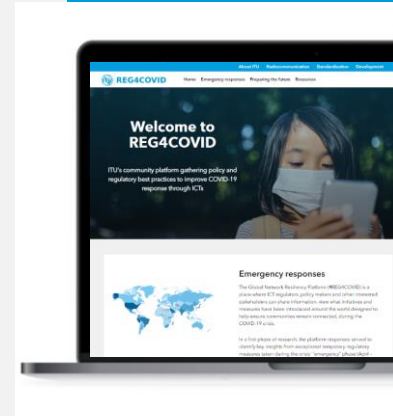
About ITU Radiocommunication Standardization Development

REG4COVID

Home Emergency responses Preparing the future Resources

Welcome to REG4COVID

ITU's community platform gathering policy and regulatory best practices to improve COVID-19 response through ICTs

Emergency responses

The Global Network Resiliency Platform (#REG4COVID) is a place where ICT regulators, policy makers and other interested stakeholders can share information. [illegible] measures have been introduced around the world designed to help ensure communities remain connected during the COVID-19 crisis.

In a first phase of research, the platform response aimed to identify key insights from exceptional temporary regulatory measures taken during the crisis "emergency" phase (April - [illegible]